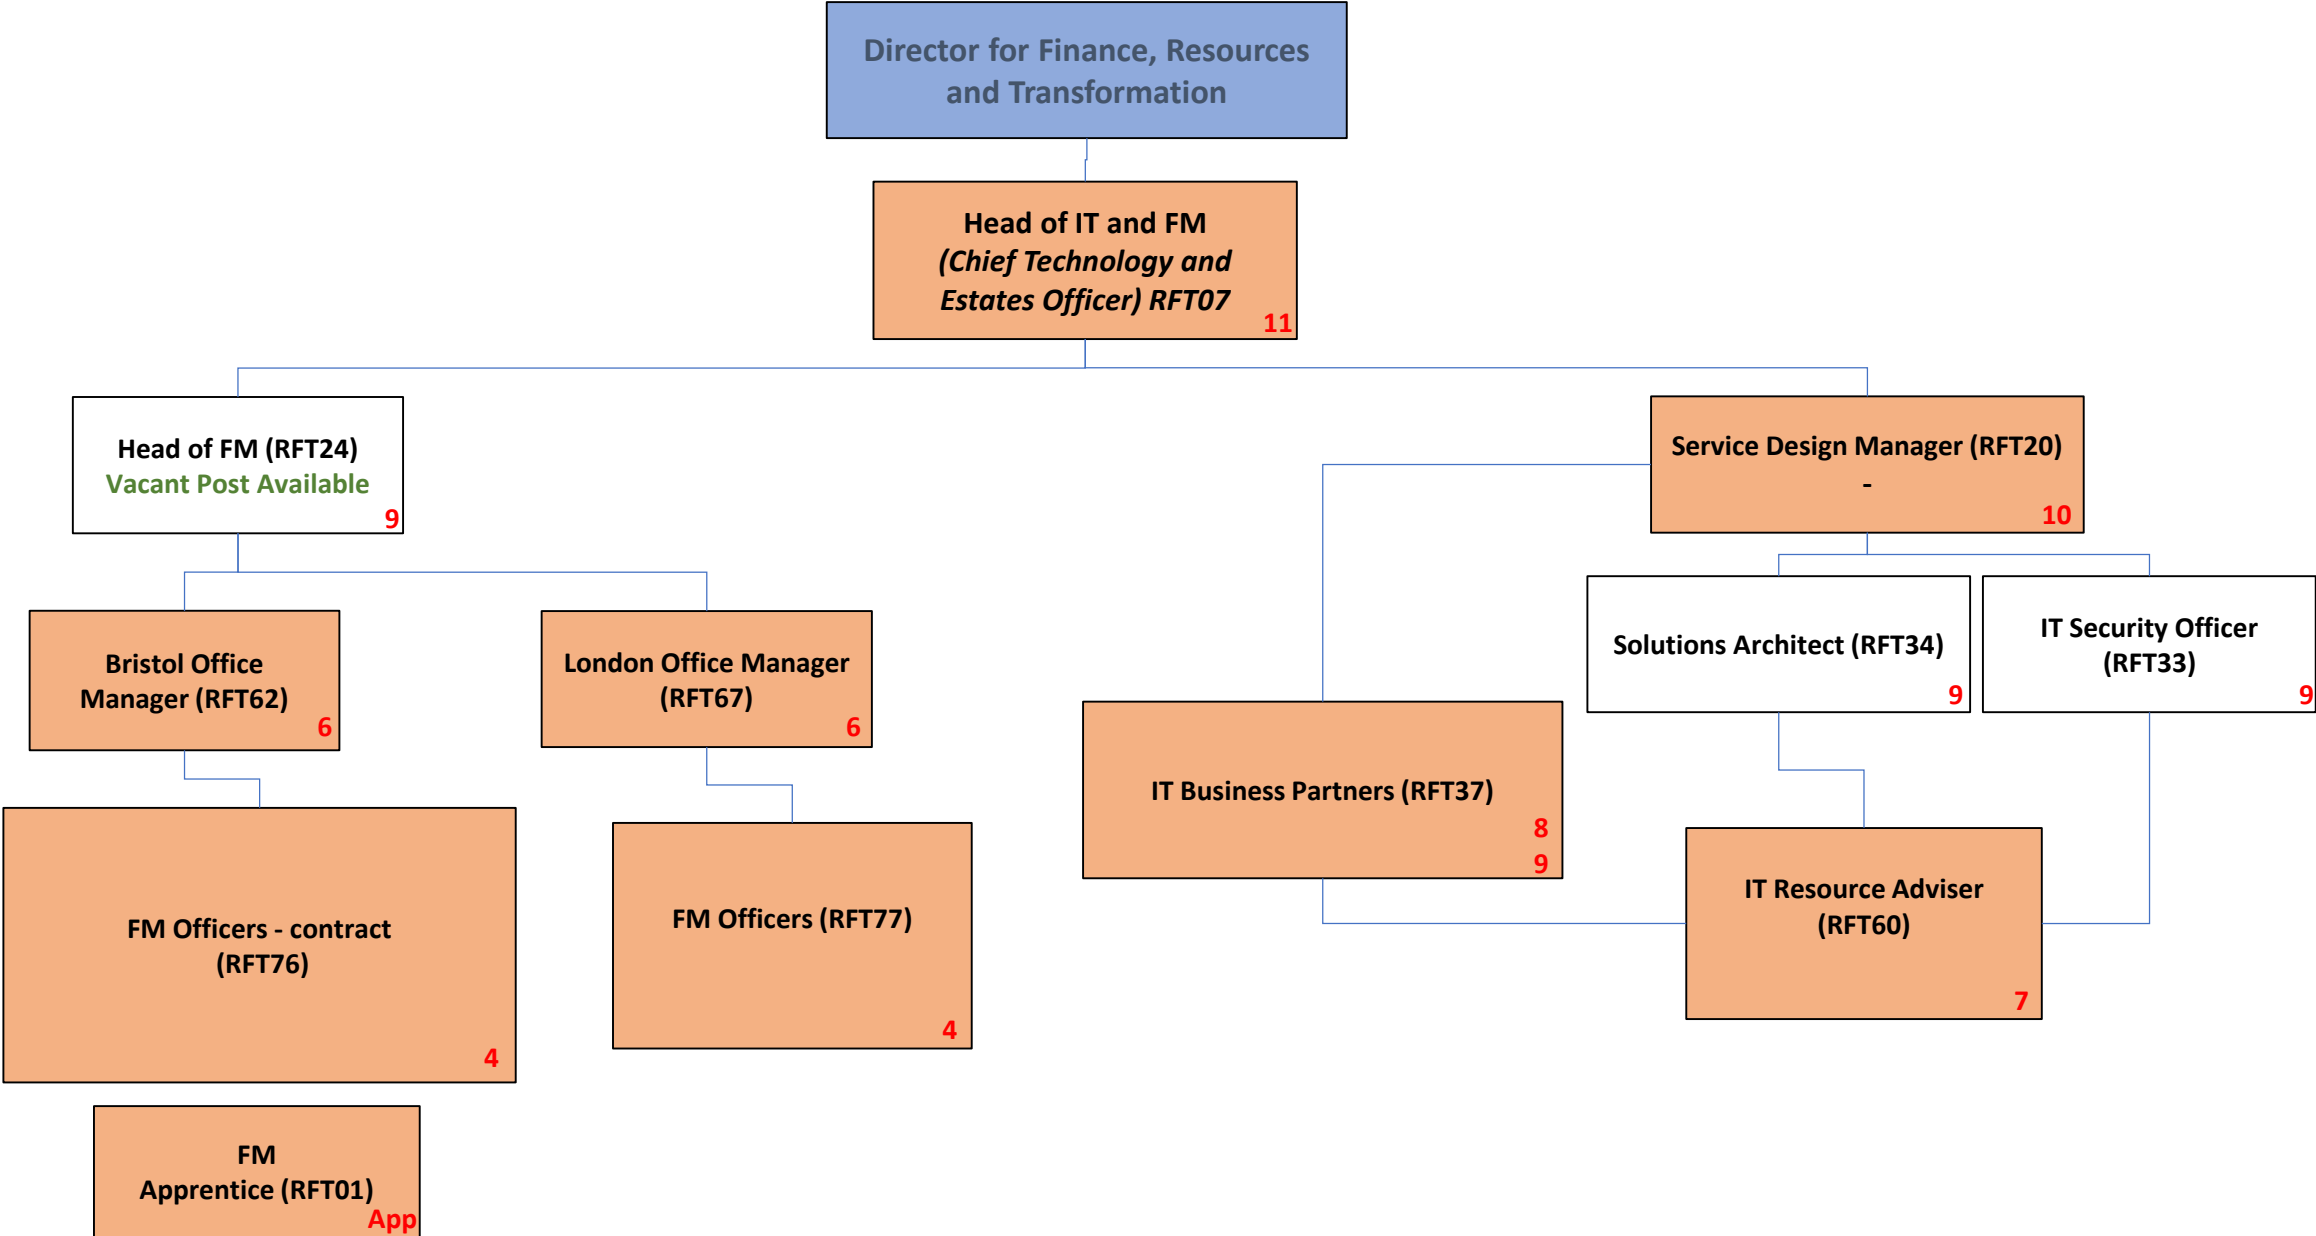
Director for Finance, Resources and Transformation

Head of IT and FM
*(Chief Technology and Estates Officer) RFT07*
11

Head of FM (RFT24)
Vacant Post Available
9

Service Design Manager (RFT20)
-
10

Bristol Office Manager (RFT62)
6

London Office Manager (RFT67)
6

Solutions Architect (RFT34)
9

IT Security Officer (RFT33)
9

IT Business Partners (RFT37)
8
9

FM Officers - contract (RFT76)
4

FM Officers (RFT77)
4

IT Resource Adviser (RFT60)
7

FM Apprentice (RFT01)
App